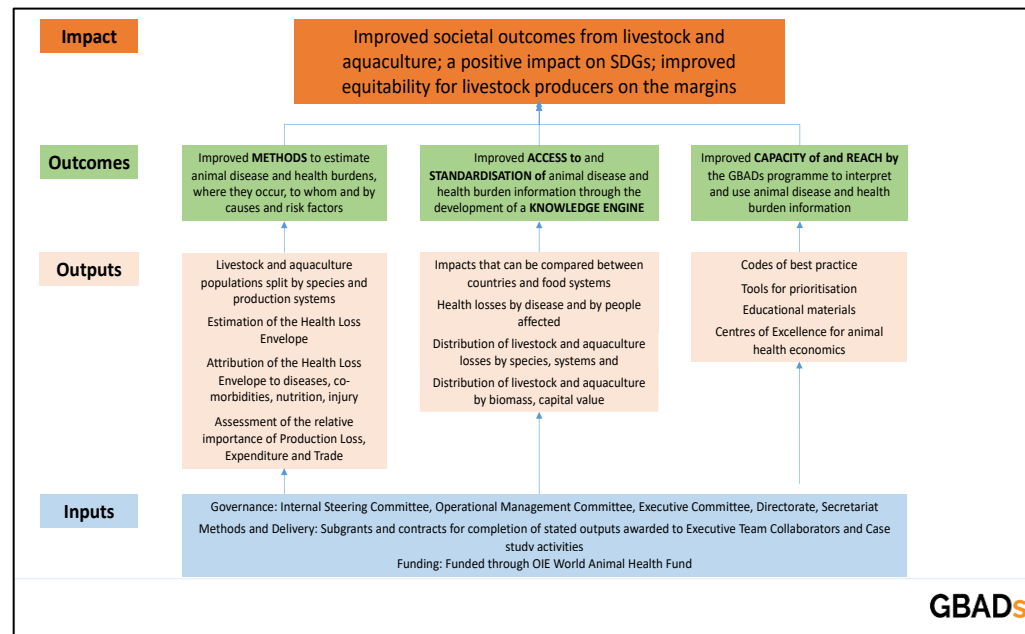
Impact

Improved societal outcomes from livestock and aquaculture; a positive impact on SDGs; improved equitability for livestock producers on the margins

Outcomes

Improved **METHODS** to estimate animal disease and health burdens, where they occur, to whom and by causes and risk factors

Improved **ACCESS to** and **STANDARDISATION of** animal disease and health burden information through the development of a **KNOWLEDGE ENGINE**

Improved **CAPACITY of and REACH by** the GBADs programme to interpret and use animal disease and health burden information

Outputs

Livestock and aquaculture populations split by species and production systems

Estimation of the Health Loss Envelope

Attribution of the Health Loss Envelope to diseases, co-morbidities, nutrition, injury

Assessment of the relative importance of Production Loss, Expenditure and Trade

Impacts that can be compared between countries and food systems

Health losses by disease and by people affected

Distribution of livestock and aquaculture losses by species, systems and

Distribution of livestock and aquaculture by biomass, capital value

Codes of best practice

Tools for prioritisation

Educational materials

Centres of Excellence for animal health economics

Inputs

Governance: Internal Steering Committee, Operational Management Committee, Executive Committee, Directorate, Secretariat

Methods and Delivery: Subgrants and contracts for completion of stated outputs awarded to Executive Team Collaborators and Case study activities

Funding: Funded through OIE World Animal Health Fund

GBADs